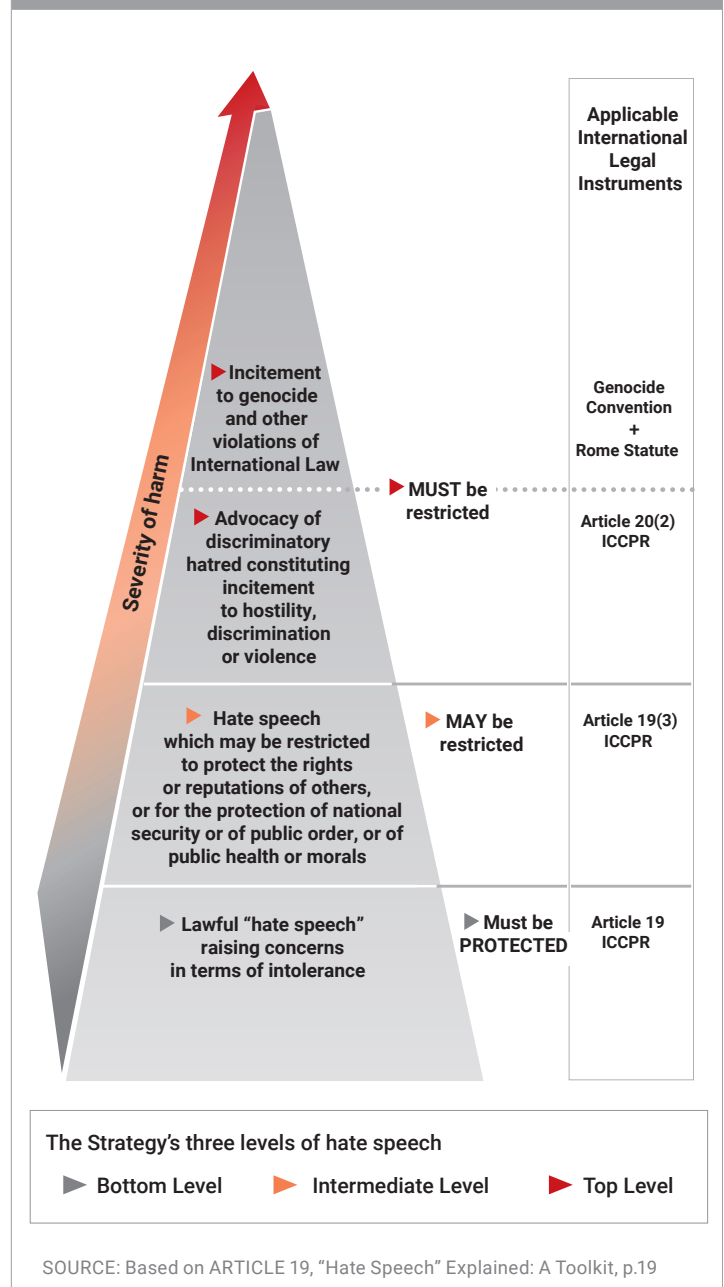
Applicable International Legal Instruments

Severity of harm

Incitement to genocide and other violations of International Law

Genocide Convention
+
Rome Statute

MUST be restricted

Advocacy of discriminatory hatred constituting incitement to hostility, discrimination or violence

Article 20(2) ICCPR

Hate speech which may be restricted to protect the rights or reputations of others, or for the protection of national security or of public order, or of public health or morals

MAY be restricted

Article 19(3) ICCPR

Lawful “hate speech” raising concerns in terms of intolerance

Must be PROTECTED

Article 19 ICCPR

The Strategy’s three levels of hate speech

Bottom Level Intermediate Level Top Level

SOURCE: Based on ARTICLE 19, “Hate Speech” Explained: A Toolkit, p.19